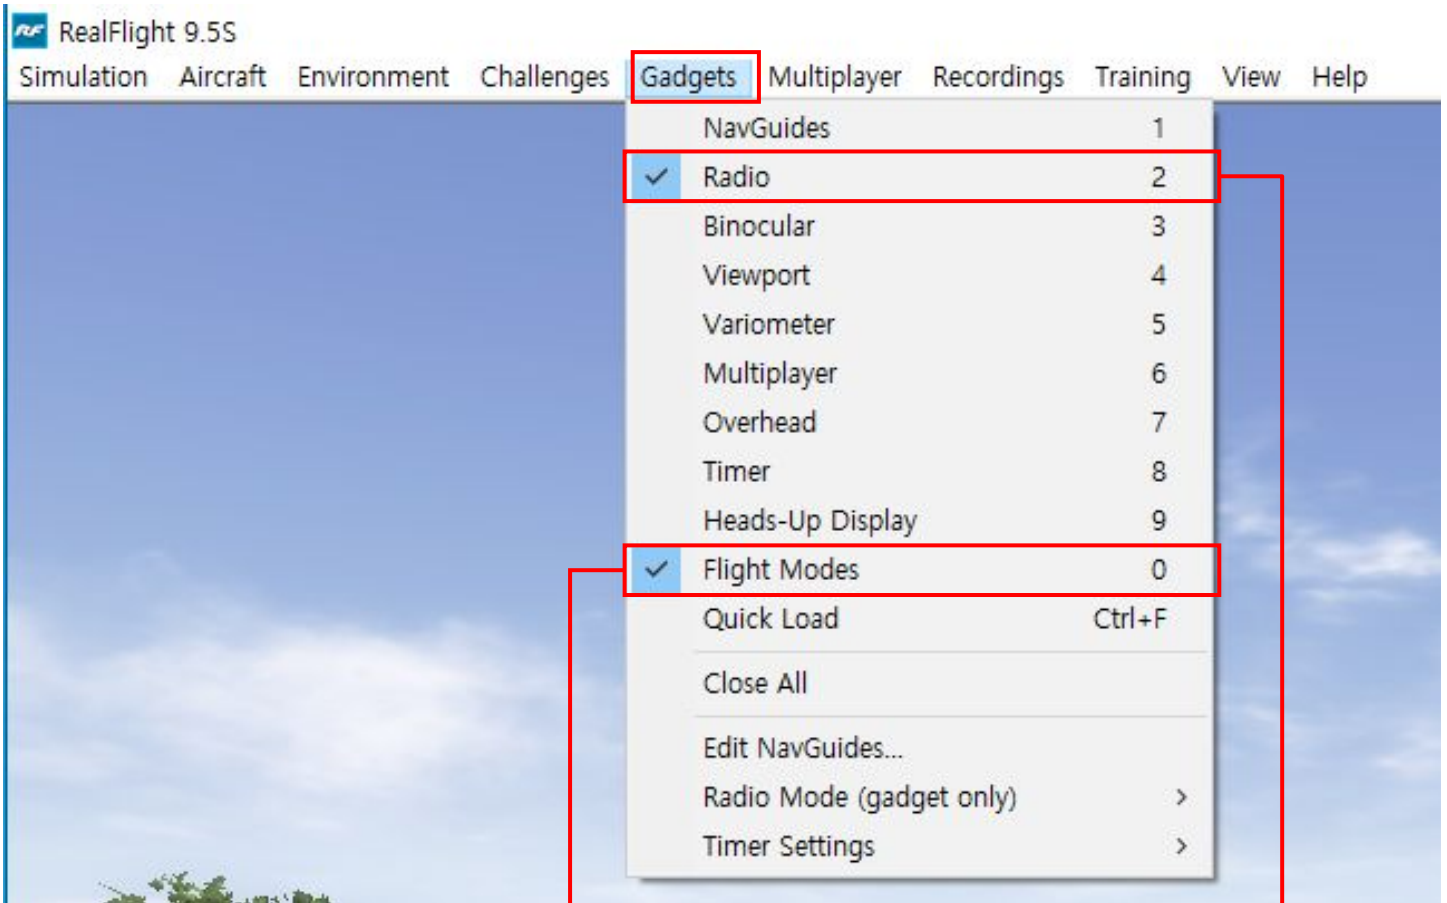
RealFlight 9.5S

Simulation Aircraft Environment Challenges Gadgets Multiplayer Recordings Training View Help

NavGuides 1
Radio 2
Binocular 3
Viewport 4
Variometer 5
Multiplayer 6
Overhead 7
Timer 8
Heads-Up Display 9
Flight Modes 0
Quick Load Ctrl+F

Close All

Edit NavGuides...
Radio Mode (gadget only) >
Timer Settings >